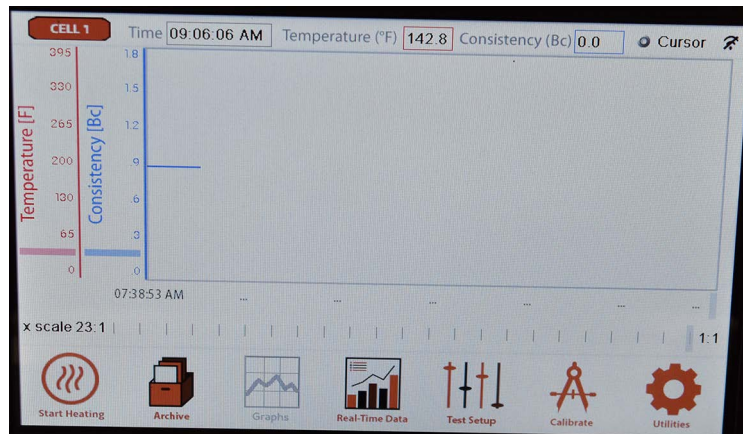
CELL 1

Time 09:06:06 AM Temperature (°F) 142.8 Consistency (Bc) 0.0 Cursor

Temperature [F]

395
330
265
200
130
65
0

Consistency [Bc]

1.8
1.5
1.2
.9
.6
.3
.0

07:38:53 AM

x scale 23:1

1:1

Start Heating
Archive
Graphs
Real-Time Data
Test Setup
Calibrate
Utilities